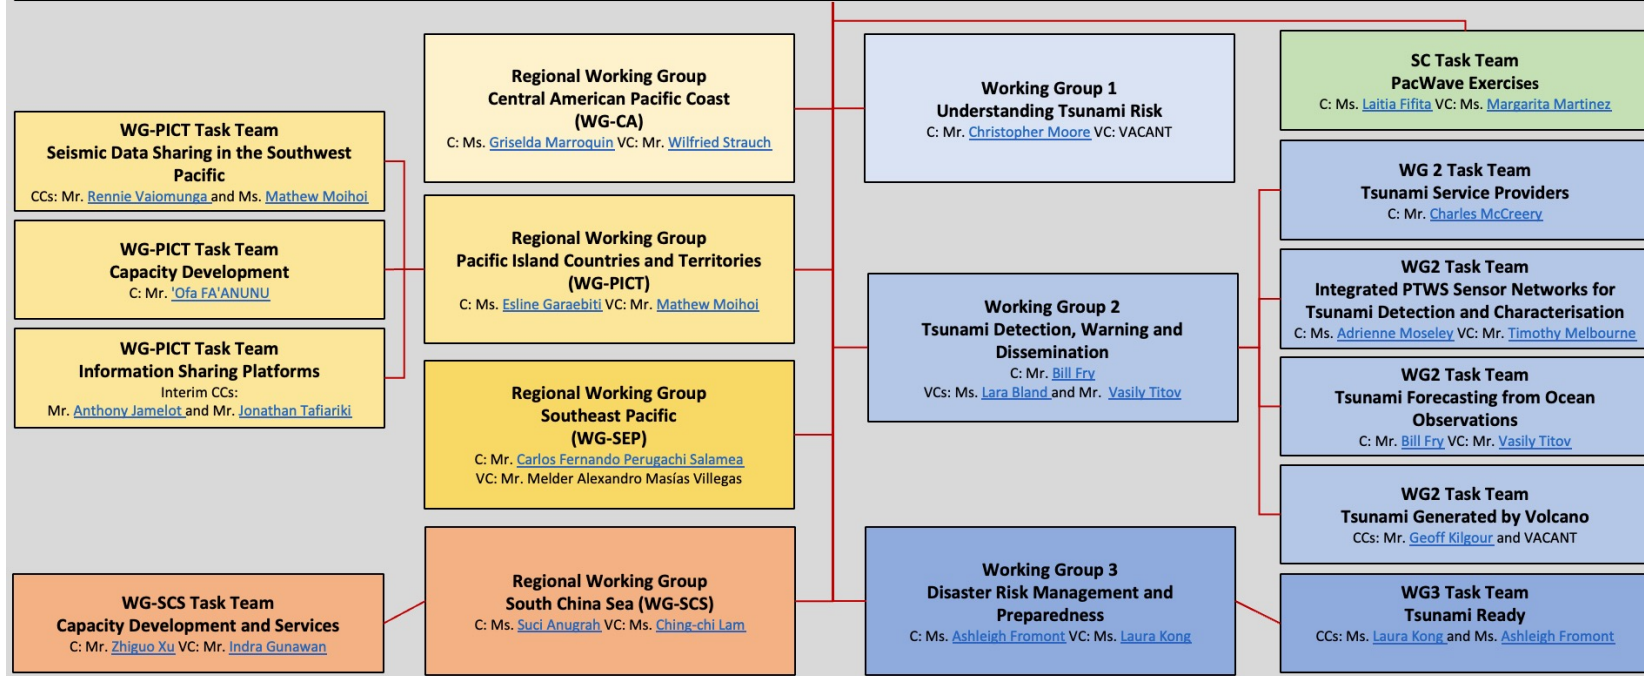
WG-PICT Task Team
Seismic Data Sharing in the Southwest Pacific
CCs: Mr. Rennie Vaiomunga and Ms. Mathew Moihoi

WG-PICT Task Team
Capacity Development
C: Mr. 'Ofa FA'ANUNU

WG-PICT Task Team
Information Sharing Platforms
Interim CCs:
Mr. Anthony Jamelot and Mr. Jonathan Tafiariki

WG-SCS Task Team
Capacity Development and Services
C: Mr. Zhiguo Xu VC: Mr. Indra Gunawan

Regional Working Group
Central American Pacific Coast
(WG-CA)
C: Ms. Griselda Marroquin VC: Mr. Wilfried Strauch

Regional Working Group
Pacific Island Countries and Territories
(WG-PICT)
C: Ms. Esline Garaebiti VC: Mr. Mathew Moihoi

Regional Working Group
Southeast Pacific
(WG-SEP)
C: Mr. Carlos Fernando Perugachi Salamea
VC: Mr. Melder Alexandro Masías Villegas

Regional Working Group
South China Sea (WG-SCS)
C: Ms. Suci Anugrah VC: Ms. Ching-chi Lam

Working Group 1
Understanding Tsunami Risk
C: Mr. Christopher Moore VC: VACANT

Working Group 2
Tsunami Detection, Warning and Dissemination
C: Mr. Bill Fry
VCs: Ms. Lara Bland and Mr. Vasily Titov

Working Group 3
Disaster Risk Management and Preparedness
C: Ms. Ashleigh Fromont VC: Ms. Laura Kong

SC Task Team
PacWave Exercises
C: Ms. Laitia Fifita VC: Ms. Margarita Martinez

WG 2 Task Team
Tsunami Service Providers
C: Mr. Charles McCreery

WG2 Task Team
Integrated PTWS Sensor Networks for Tsunami Detection and Characterisation
C: Ms. Adrienne Moseley VC: Mr. Timothy Melbourne

WG2 Task Team
Tsunami Forecasting from Ocean Observations
C: Mr. Bill Fry VC: Mr. Vasily Titov

WG2 Task Team
Tsunami Generated by Volcano
CCs: Mr. Geoff Kilgour and VACANT

WG3 Task Team
Tsunami Ready
CCs: Ms. Laura Kong and Ms. Ashleigh Fromont